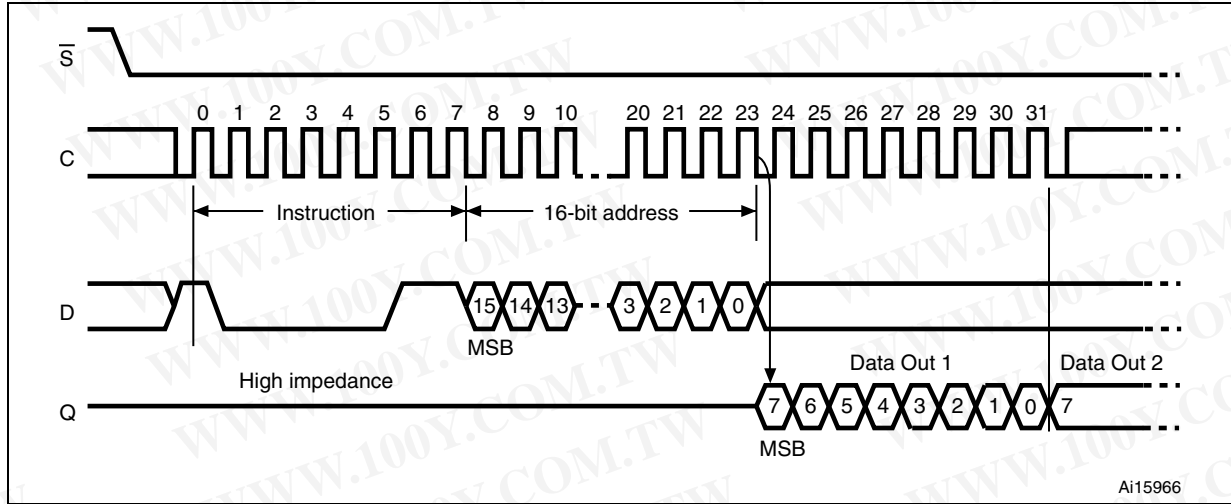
$\overline{S}$

C

0 1 2 3 4 5 6 7 8 9 10 20 21 22 23 24 25 26 27 28 29 30 31

Instruction

16-bit address

D

15 14 13 3 2 1 0

MSB

High impedance

Data Out 1

Data Out 2

Q

7 6 5 4 3 2 1 0 7

MSB

Ai15966

WWW.100Y.COM.TW